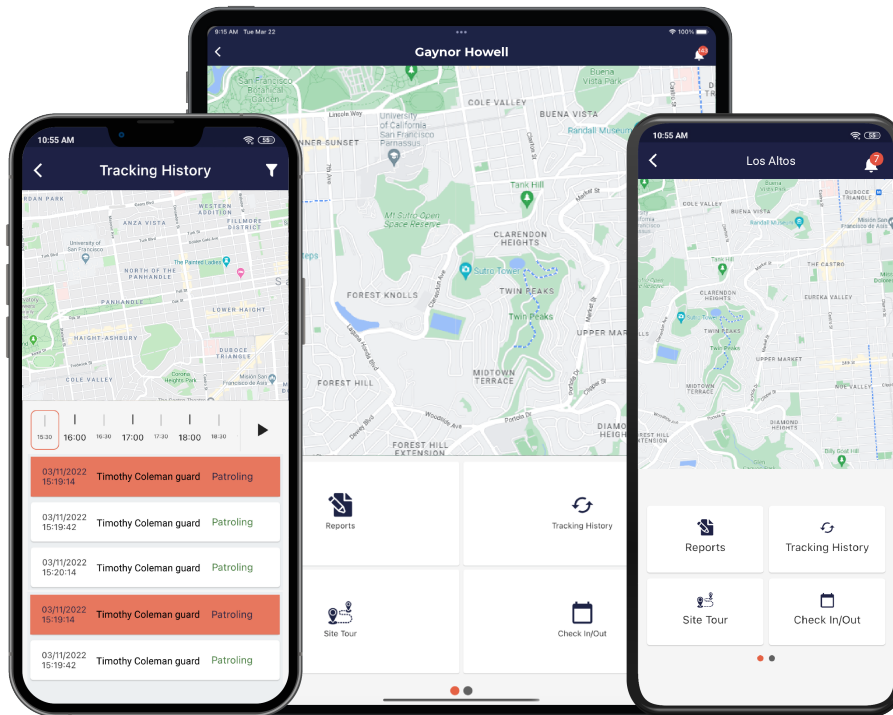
9:15 AM Tue Mar 22
100%
Gaynor Howell
San Francisco Botanical Garden
Buena Vista Park
COLE VALLEY
BUENA VISTA
University of California San Francisco Parnassus
INNER SUNSET
Randall Museum
Tank Hill
Mt Sutro Open Space Reserve
CLARENDON HEIGHTS
Sutro Tower
FOREST KNOLLS
TWIN PEAKS
Twin Peaks
UPPER MARKET
FOREST HILL
MIDTOWN TERRACE
DIAMOND HEIGHTS
FOREST HILL EXTENSION
Reports
Tracking History
Site Tour
Check In/Out

10:55 AM
Tracking History
ANZA VISTA
WESTERN ADDITION
FILLMORE DISTRICT
University of San Francisco
NORTH OF THE PANHANDLE
The Painted Ladies
PANHANDLE
LOWER HAIGHT
HAIGHT-ASHBURY
DUBOCE TRIANGLE
COLE VALLEY
Corona Heights Park
Mission San Francisco de Asís
15:30
16:00
16:30
17:00
17:30
18:00
18:30
03/11/2022 15:19:14 Timothy Coleman guard Patroling
03/11/2022 15:19:42 Timothy Coleman guard Patroling
03/11/2022 15:20:14 Timothy Coleman guard Patroling
03/11/2022 15:19:14 Timothy Coleman guard Patroling
03/11/2022 15:19:42 Timothy Coleman guard Patroling

10:55 AM
Los Altos
7
COLE VALLEY
BUENA VISTA
DUBOCE TRIANGLE
Mission San Francisco de Asís
Randall Museum
THE CASTRO
CLARENDON HEIGHTS
EUREKA VALLEY
TWIN PEAKS
UPPER MARKET
NOE VALLEY
MIDTOWN TERRACE
DIAMOND HEIGHTS
Billy Goat Hill
Reports
Tracking History
Site Tour
Check In/Out